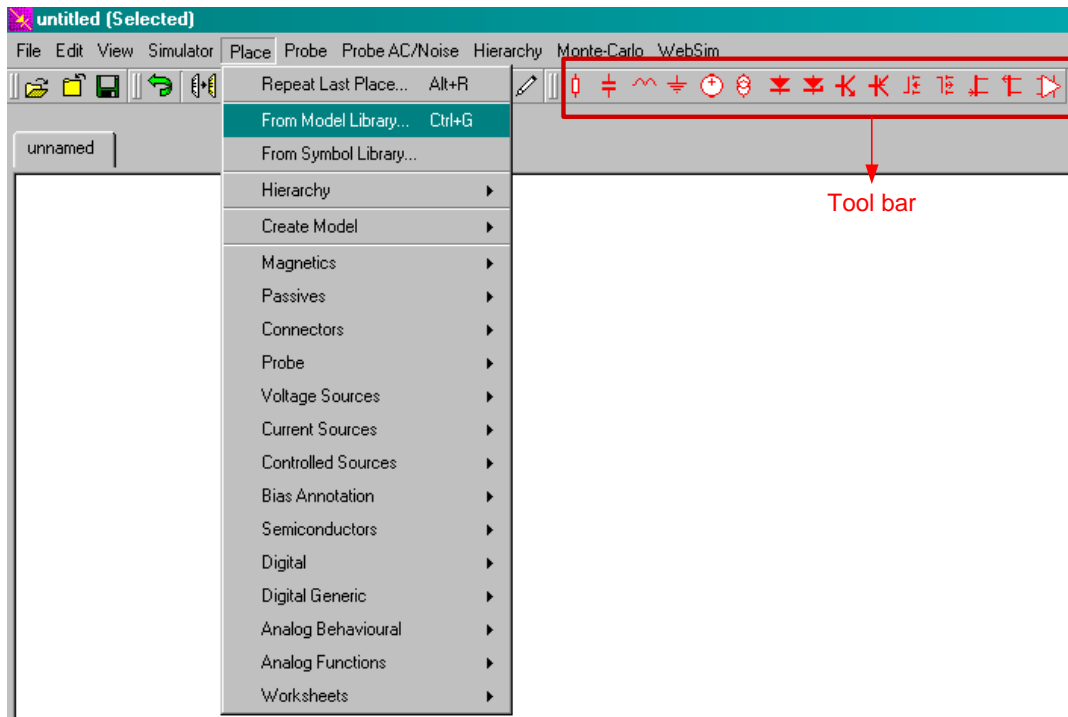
untitled (Selected)

File Edit View Simulator Place Probe Probe AC/Noise Hierarchy Monte-Carlo WebSim

Repeat Last Place... Alt+R
From Model Library... Ctrl+G
From Symbol Library...
Hierarchy
Create Model
Magnetics
Passives
Connectors
Probe
Voltage Sources
Current Sources
Controlled Sources
Bias Annotation
Semiconductors
Digital
Digital Generic
Analog Behavioural
Analog Functions
Worksheets

unnamed

Tool bar